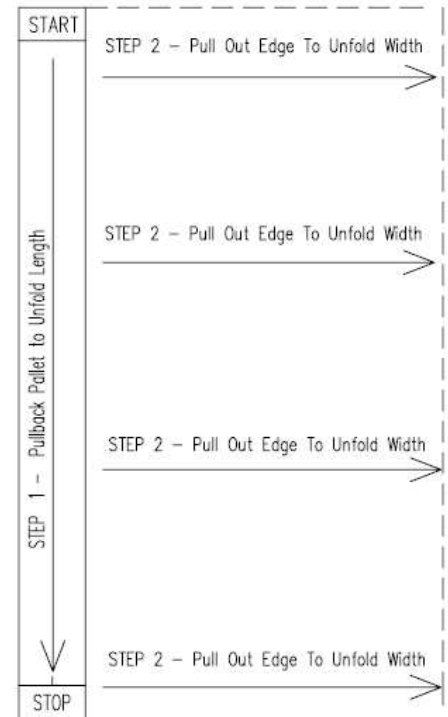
START

STEP 1 – Pullback Pallet to Unfold Length

STOP

STEP 2 – Pull Out Edge To Unfold Width

STEP 2 – Pull Out Edge To Unfold Width

STEP 2 – Pull Out Edge To Unfold Width

STEP 2 – Pull Out Edge To Unfold Width